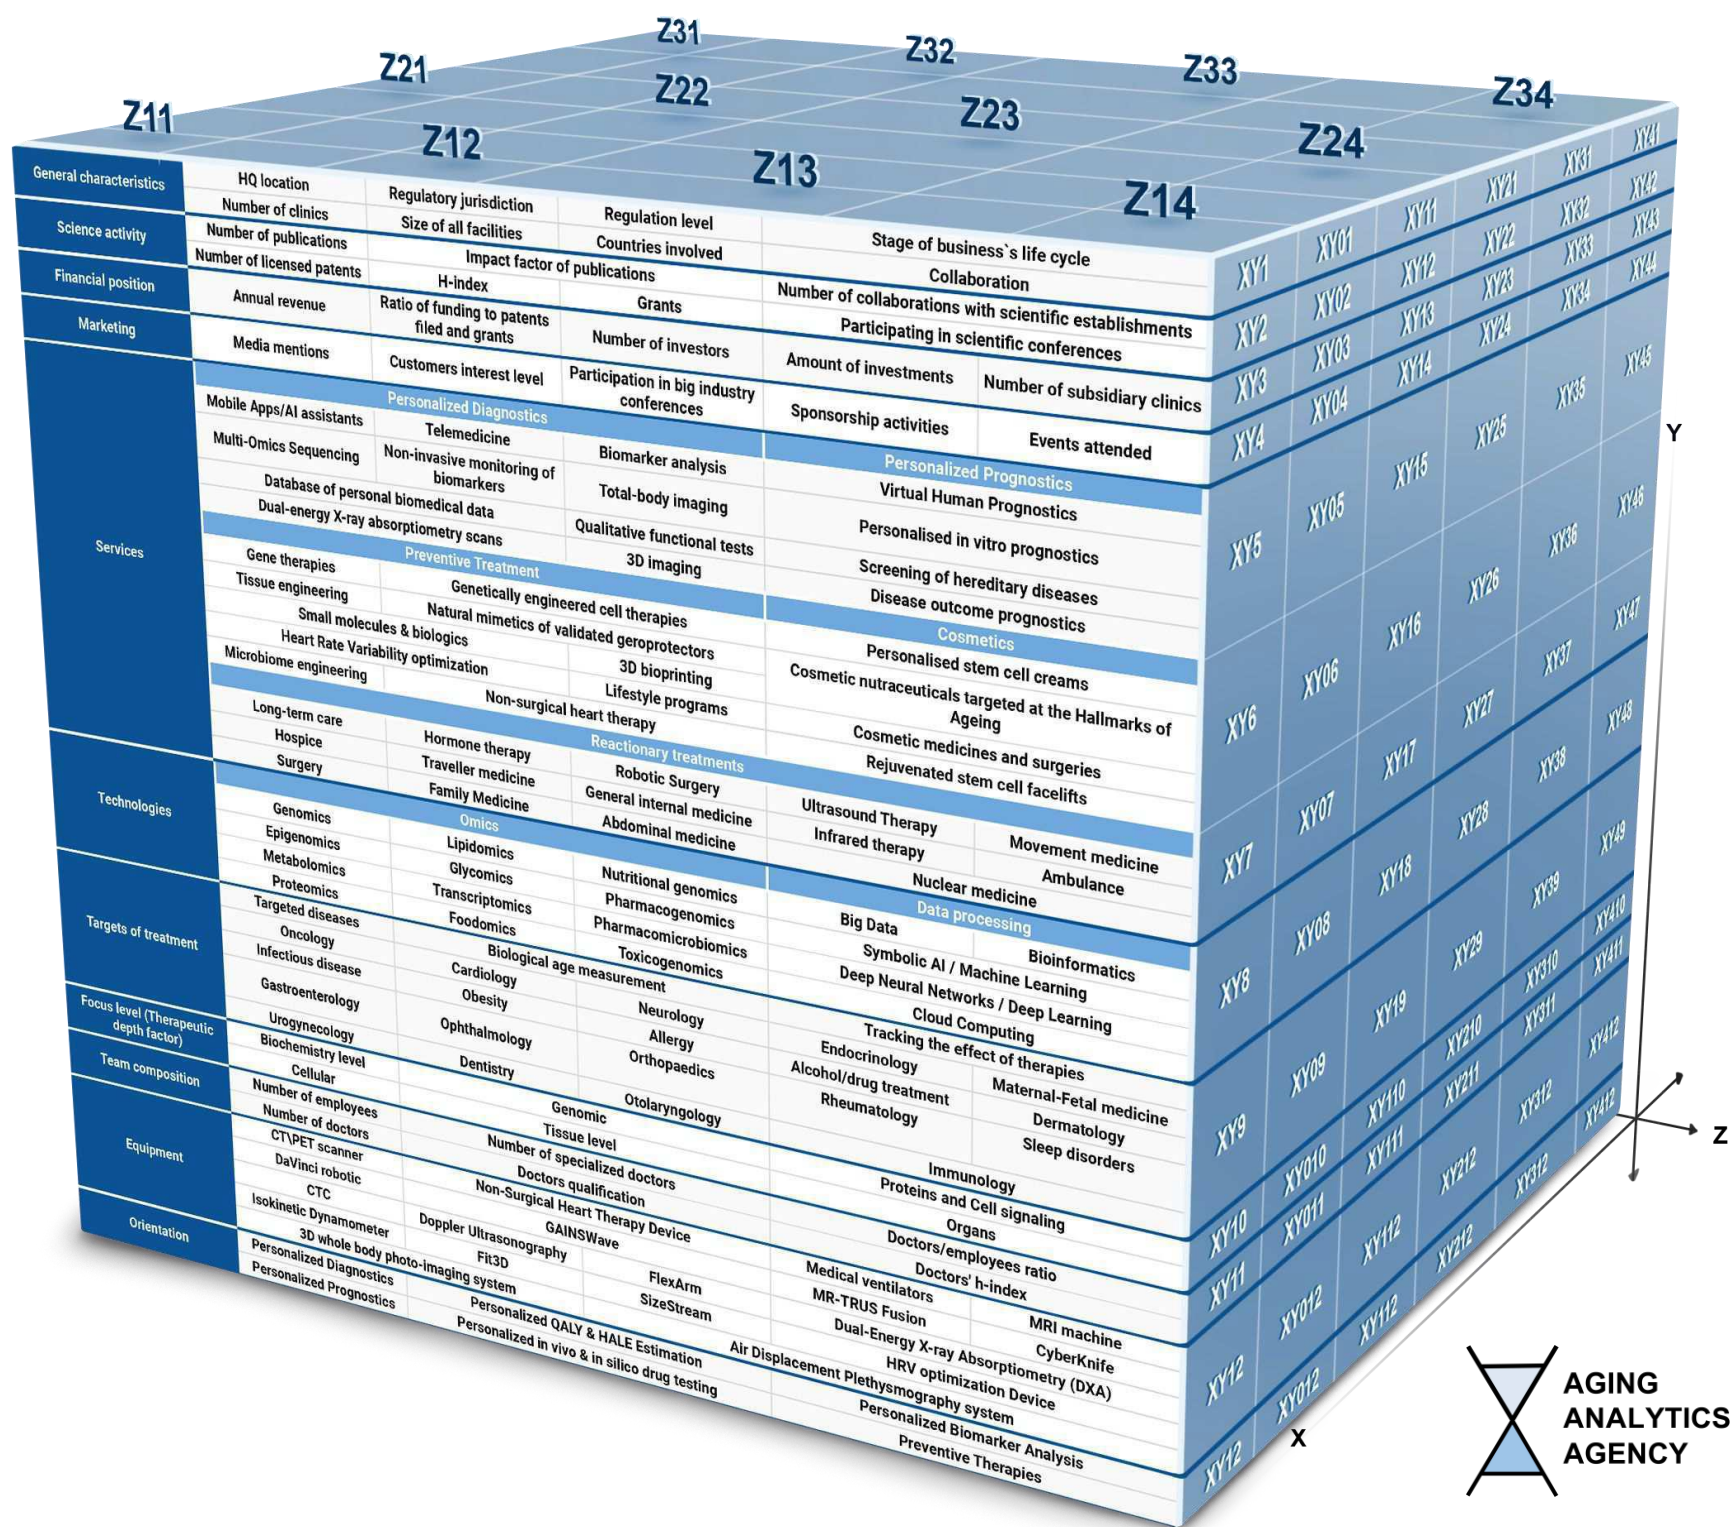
Z31
Z21
Z32
Z33
Z34
Z11
Z22
Z23
Z12
Z13
Z24
Z14

General characteristics
Science activity
Financial position
Marketing
Services
Technologies
Targets of treatment
Focus level (Therapeutic depth factor)
Team composition
Equipment
Orientation

HQ location
Regulatory jurisdiction
Regulation level
Number of clinics
Size of all facilities
Countries involved
Stage of business`s life cycle
Number of publications
Impact factor of publications
Collaboration
Number of licensed patents
H-index
Number of collaborations with scientific establishments
Annual revenue
Ratio of funding to patents filed and grants
Grants
Participating in scientific conferences
Media mentions
Customers interest level
Number of investors
Amount of investments
Number of subsidiary clinics
Participation in big industry conferences
Sponsorship activities
Events attended

Personalized Diagnostics
Mobile Apps/AI assistants
Telemedicine
Multi-Omics Sequencing
Non-invasive monitoring of biomarkers
Biomarker analysis
Total-body imaging
Database of personal biomedical data
Dual-energy X-ray absorptiometry scans
Qualitative functional tests
3D imaging
Personalized Prognostics
Virtual Human Prognostics
Personalised in vitro prognostics
Screening of hereditary diseases
Disease outcome prognostics
Preventive Treatment
Gene therapies
Tissue engineering
Genetically engineered cell therapies
Small molecules & biologics
Natural mimetics of validated geroprotectors
Heart Rate Variability optimization
3D bioprinting
Microbiome engineering
Lifestyle programs
Non-surgical heart therapy
Cosmetics
Personalised stem cell creams
Cosmetic nutraceuticals targeted at the Hallmarks of Ageing
Cosmetic medicines and surgeries
Rejuvenated stem cell facelifts
Long-term care
Hospice
Hormone therapy
Reactionary treatments
Surgery
Traveller medicine
Robotic Surgery
Family Medicine
General internal medicine
Abdominal medicine
Ultrasound Therapy
Infrared therapy
Movement medicine
Ambulance
Nuclear medicine

Genomics
Omics
Epigenomics
Lipidomics
Metabolomics
Glycomics
Nutritional genomics
Proteomics
Transcriptomics
Pharmacogenomics
Foodomics
Pharmacomicrobiomics
Toxicogenomics
Data processing
Big Data
Symbolic AI / Machine Learning
Bioinformatics
Deep Neural Networks / Deep Learning
Cloud Computing
Tracking the effect of therapies

Targeted diseases
Oncology
Infectious disease
Biological age measurement
Cardiology
Obesity
Gastroenterology
Neurology
Allergy
Urogynecology
Ophthalmology
Orthopaedics
Dentistry
Otolaryngology
Endocrinology
Alcohol/drug treatment
Maternal-Fetal medicine
Rheumatology
Dermatology
Sleep disorders

Biochemistry level
Cellular
Genomic
Tissue level
Immunology
Proteins and Cell signaling
Organs
Number of employees
Number of doctors
Number of specialized doctors
Doctors qualification
Doctors/employees ratio
Doctors' h-index

CT\PET scanner
DaVinci robotic
CTC
Non-Surgical Heart Therapy Device
Isokinetic Dynamometer
GAINSWave
Doppler Ultrasonography
3D whole body photo-imaging system
Fit3D
FlexArm
SizeStream
Medical ventilators
MR-TRUS Fusion
MRI machine
Dual-Energy X-ray Absorptiometry (DXA)
CyberKnife
HRV optimization Device
Air Displacement Plethysmography system

Personalized Diagnostics
Personalized Prognostics
Personalized QALY & HALE Estimation
Personalized in vivo & in silico drug testing
Personalized Biomarker Analysis
Preventive Therapies

XY1 XY01 XY11 XY21 XY31 XY41
XY2 XY02 XY12 XY22 XY32 XY42
XY3 XY03 XY13 XY23 XY33 XY43
XY4 XY04 XY14 XY24 XY34 XY44
XY5 XY05 XY15 XY25 XY35 XY45
XY6 XY06 XY16 XY26 XY36 XY46
XY7 XY07 XY17 XY27 XY37 XY47
XY8 XY08 XY18 XY28 XY38 XY48
XY9 XY09 XY19 XY29 XY39 XY49
XY10 XY010 XY110 XY210 XY310 XY410
XY11 XY011 XY111 XY211 XY311 XY411
XY12 XY012 XY112 XY212 XY312 XY412

Y
Z
X

AGING
ANALYTICS
AGENCY